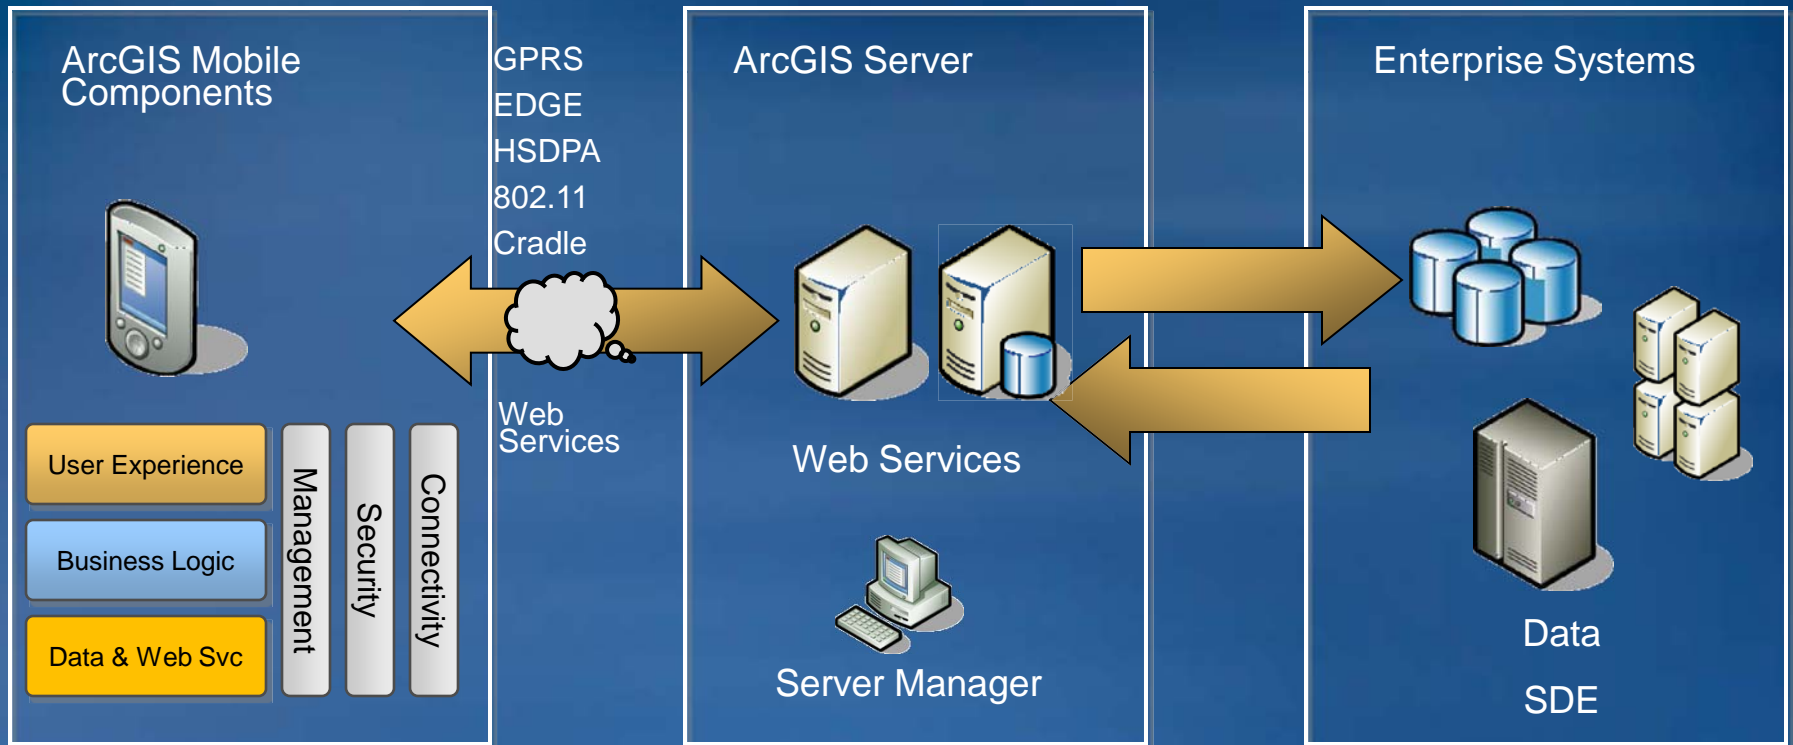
ArcGIS Mobile Components

User Experience

Business Logic

Data & Web Svc

Management

Security

Connectivity

GPRS
EDGE
HSDPA
802.11
Cradle

Web Services

ArcGIS Server

Web Services

Server Manager

Enterprise Systems

Data

SDE